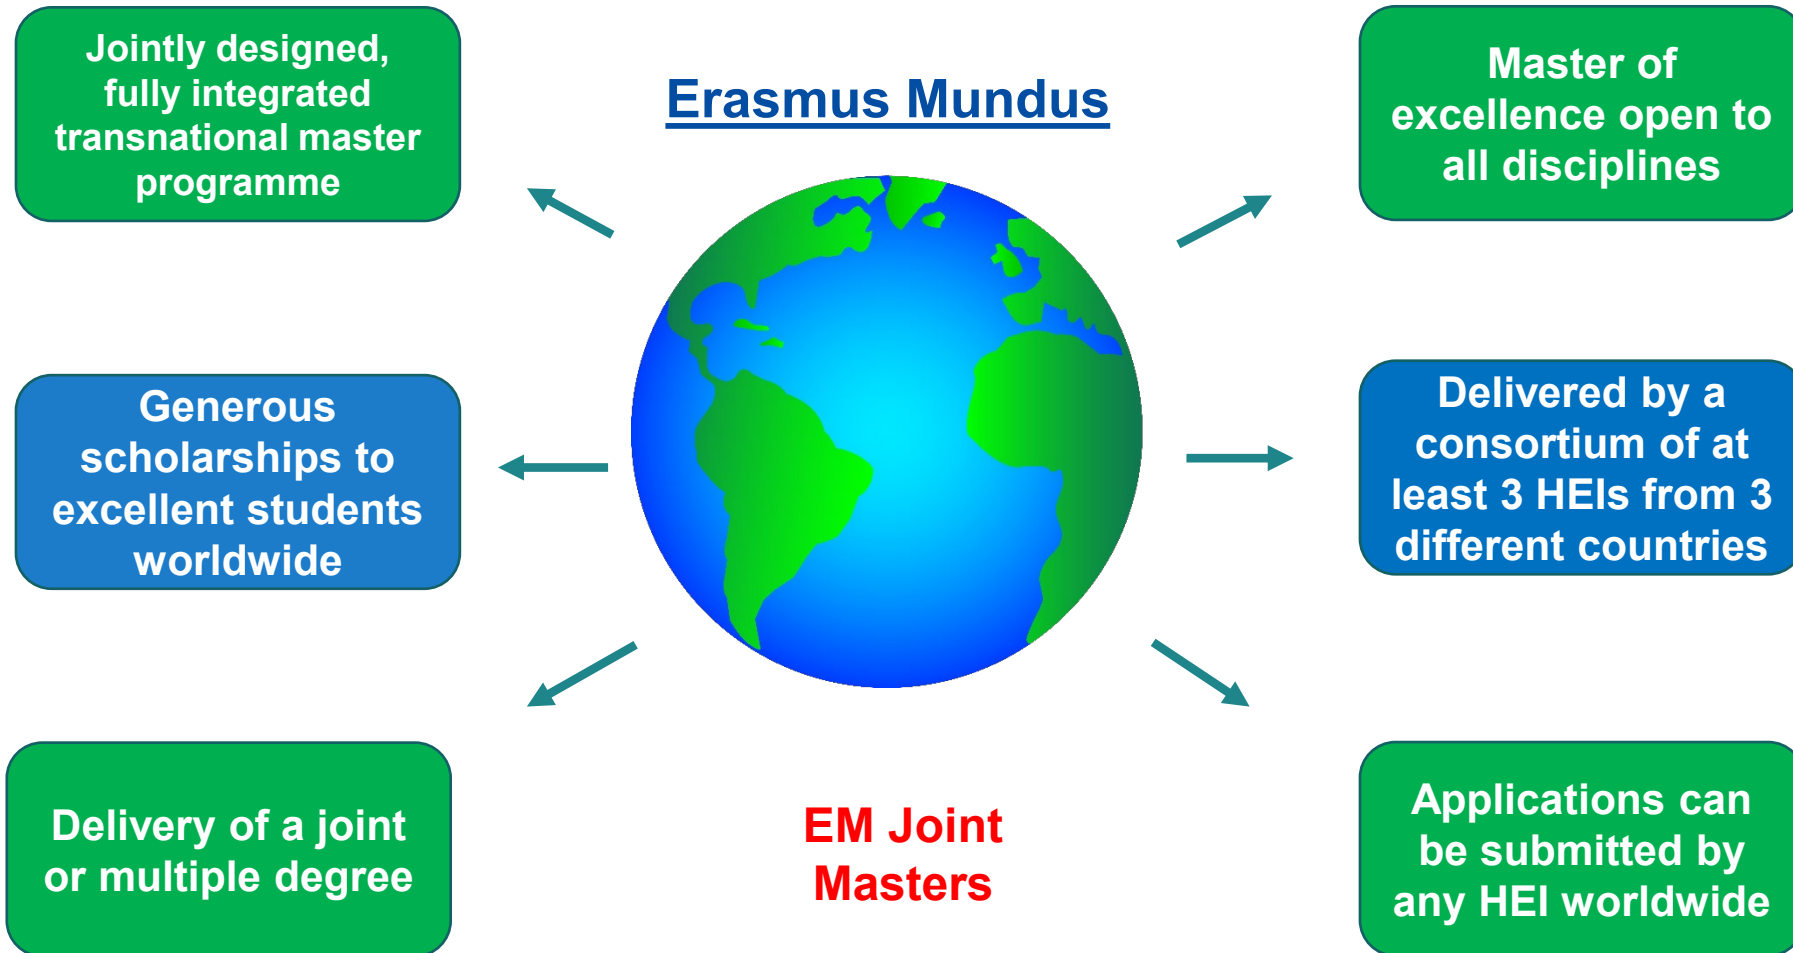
Jointly designed, fully integrated transnational master programme

Erasmus Mundus

Master of excellence open to all disciplines

Generous scholarships to excellent students worldwide

Delivered by a consortium of at least 3 HEIs from 3 different countries

Delivery of a joint or multiple degree

EM Joint Masters

Applications can be submitted by any HEI worldwide